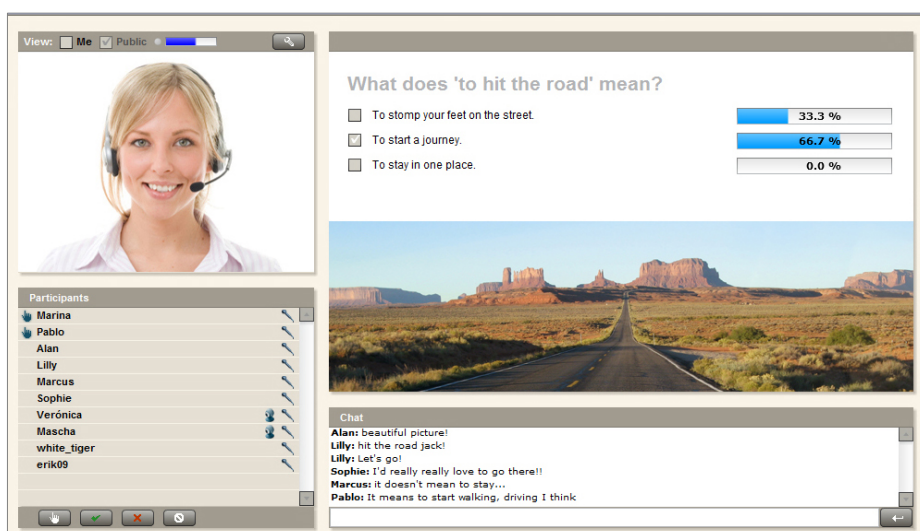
View: Me Public

What does 'to hit the road' mean?

To stomp your feet on the street. 33.3 %
To start a journey. 66.7 %
To stay in one place. 0.0 %

Participants
Marina
Pablo
Alan
Lilly
Marcus
Sophie
Verónica
Mascha
white_tiger
erik09

Chat
Alan: beautiful picture!
Lilly: hit the road jack!
Lilly: Let's go!
Sophie: I'd really really love to go there!!
Marcus: it doesn't mean to stay...
Pablo: It means to start walking, driving I think